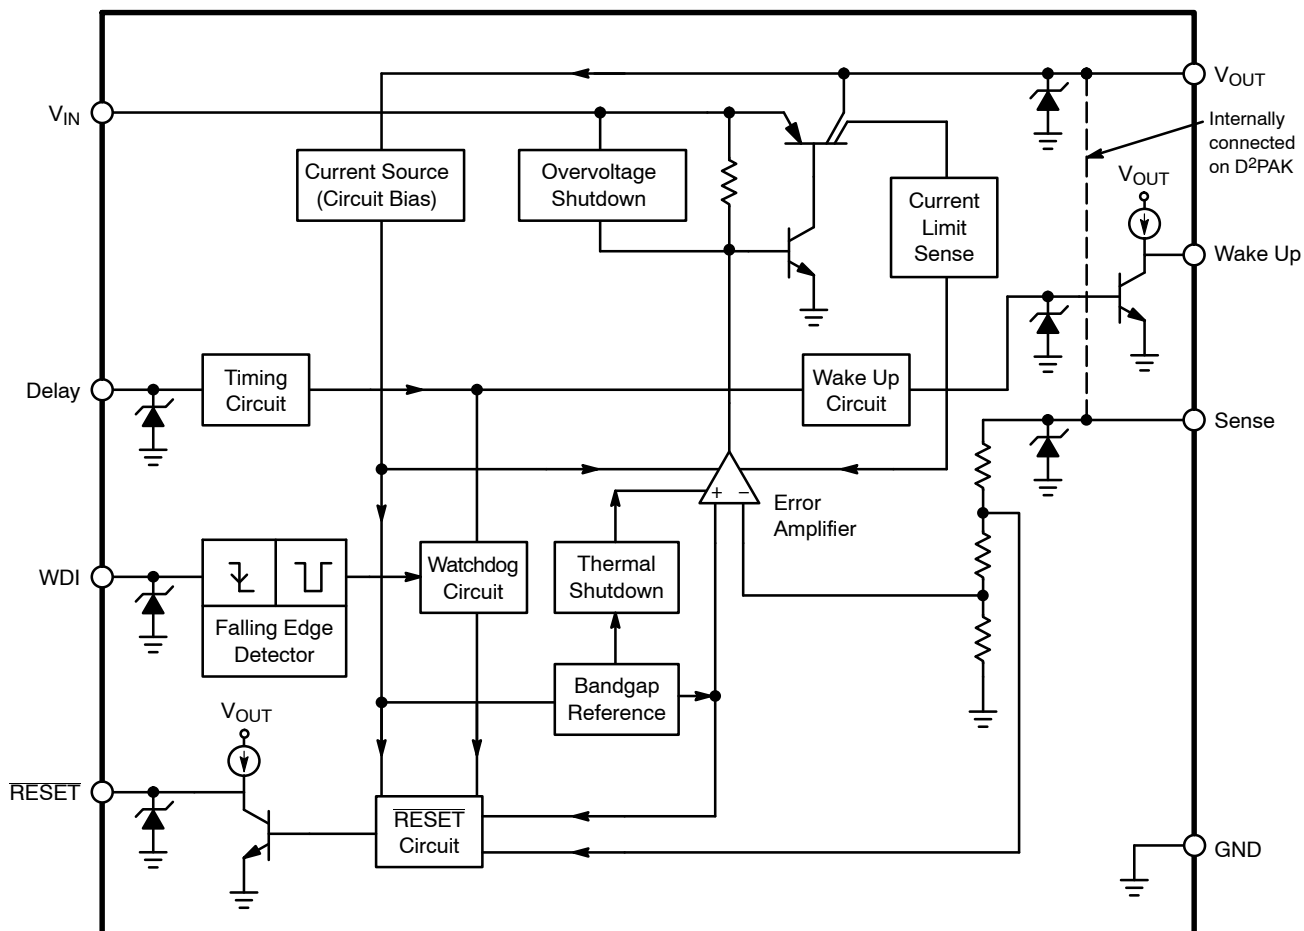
$V_{OUT}$

$V_{IN}$

Internally connected on $D^2PAK$

Current Source (Circuit Bias)

Overvoltage Shutdown

Current Limit Sense

$V_{OUT}$

Wake Up

Delay

Timing Circuit

Wake Up Circuit

Sense

+ −

Error Amplifier

WDI

Falling Edge Detector

Watchdog Circuit

Thermal Shutdown

Bandgap Reference

$V_{OUT}$

$\overline{RESET}$

$\overline{RESET}$ Circuit

GND